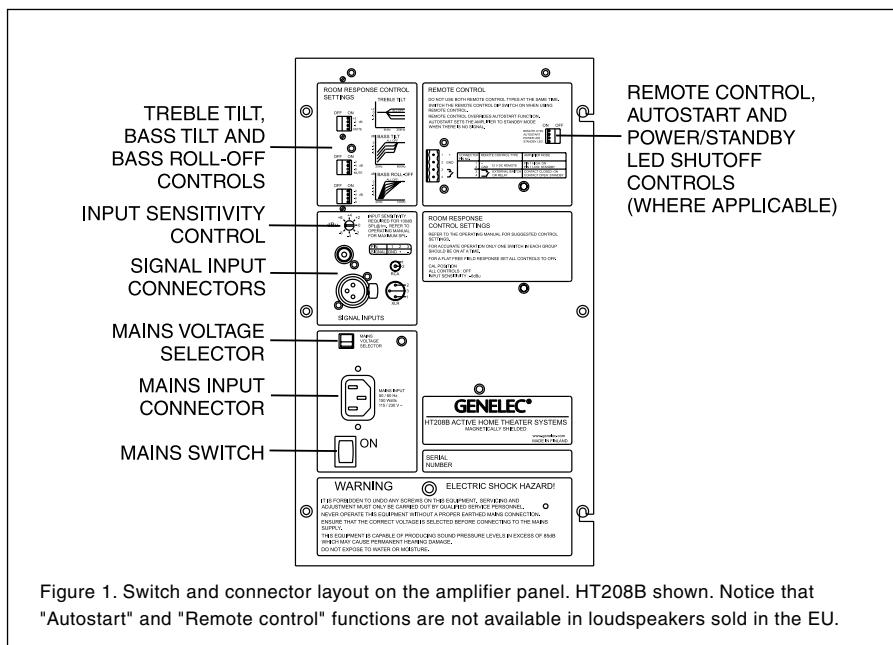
TREBLE TILT, BASS TILT AND BASS ROLL-OFF CONTROLS

INPUT SENSITIVITY CONTROL

SIGNAL INPUT CONNECTORS

MAINS VOLTAGE SELECTOR

MAINS INPUT CONNECTOR

MAINS SWITCH

REMOTE CONTROL, AUTOSTART AND POWER/STANDBY LED SHUTOFF CONTROLS (WHERE APPLICABLE)

ROOM RESPONSE CONTROL SETTINGS

TREBLE TILT

BASS TILT

BASS ROLL-OFF

OFF ON

REMOTE CONTROL

DO NOT USE BOTH REMOTE CONTROL TYPES AT THE SAME TIME. SWITCH THE REMOTE CONTROL DIP SWITCH ON WHEN USING REMOTE CONTROL. REMOTE CONTROL OVERRIDES AUTOSTART FUNCTION. AUTOSTART SETS THE AMPLIFIER TO STANDBY MODE WHEN THERE IS NO SIGNAL.

ON OFF

INPUT SENSITIVITY REQUIRED FOR 100dB SPL@1m. REFER TO OPERATING MANUAL FOR MAXIMUM SPL.

ROOM RESPONSE CONTROL SETTINGS

REFER TO THE OPERATING MANUAL FOR SUGGESTED CONTROL SETTINGS.

FOR ACCURATE OPERATION ONLY ONE SWITCH IN EACH GROUP SHOULD BE ON AT A TIME.

FOR A FLAT FREE FIELD RESPONSE SET ALL CONTROLS TO OFF.

CAL POSITION
ALL CONTROLS - OFF
INPUT SENSITIVITY -6dBu

RCA

XLR

SIGNAL INPUTS

MAINS VOLTAGE SELECTOR

MAINS INPUT
50 / 60 Hz
150 Watts
115 / 230 V ~

ON

GENELEC®

HT208B ACTIVE HOME THEATER SYSTEMS
MAGNETICALLY SHIELDED

www.genelec.com
MADE IN FINLAND

SERIAL NUMBER

WARNING ELECTRIC SHOCK HAZARD!

IT IS FORBIDDEN TO UNDO ANY SCREWS ON THIS EQUIPMENT. SERVICING AND ADJUSTMENT MUST ONLY BE CARRIED OUT BY QUALIFIED SERVICE PERSONNEL.
NEVER OPERATE THIS EQUIPMENT WITHOUT A PROPER EARTHED MAINS CONNECTION.
ENSURE THAT THE CORRECT VOLTAGE IS SELECTED BEFORE CONNECTING TO THE MAINS SUPPLY.
THIS EQUIPMENT IS CAPABLE OF PRODUCING SOUND PRESSURE LEVELS IN EXCESS OF 85dB WHICH MAY CAUSE PERMANENT HEARING DAMAGE.
DO NOT EXPOSE TO WATER OR MOISTURE.

Figure 1. Switch and connector layout on the amplifier panel. HT208B shown. Notice that "Autostart" and "Remote control" functions are not available in loudspeakers sold in the EU.